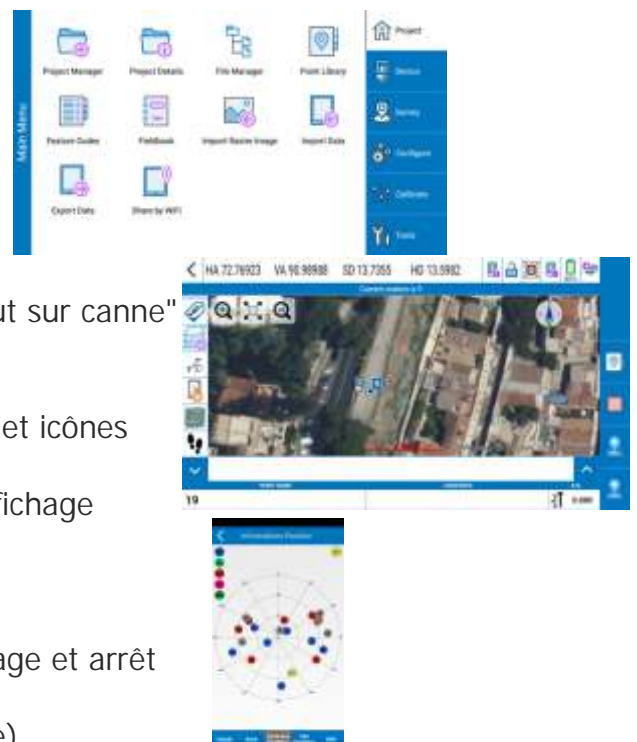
Main Menu

Project Manager

Project Details

File Manager

Point Library

Feature Codes

Fieldbook

Import Raster Image

Import Data

Export Data

Share by WiFi

Project

Device

Survey

Configure

Calibrate

Tools

ut sur canne"

et icônes

fichage

age et arrêt

e)

HA 72.76923 VA 90.98988 SD 13.7355 HD 13.5982

Current station is 0

19

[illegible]